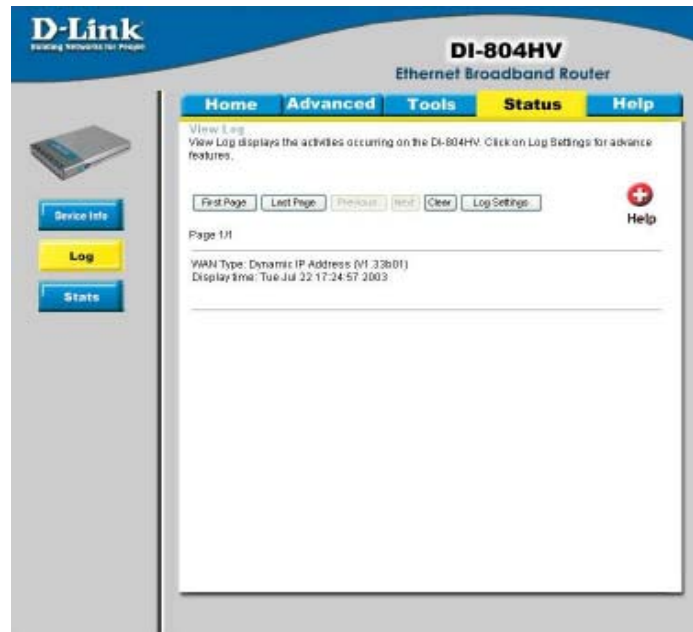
D-Link
Building Networks for People

DI-804HV
Ethernet Broadband Router

Home Advanced Tools Status Help

Device Info
Log
Stats

View Log
View Log displays the activities occurring on the DI-804HV. Click on Log Settings for advance features.

First Page Last Page Previous Next Clear Log Settings

Help

Page 1/1

WAN Type: Dynamic IP Address (V1.33b01)
Display time: Tue Jul 22 17:24:57 2003